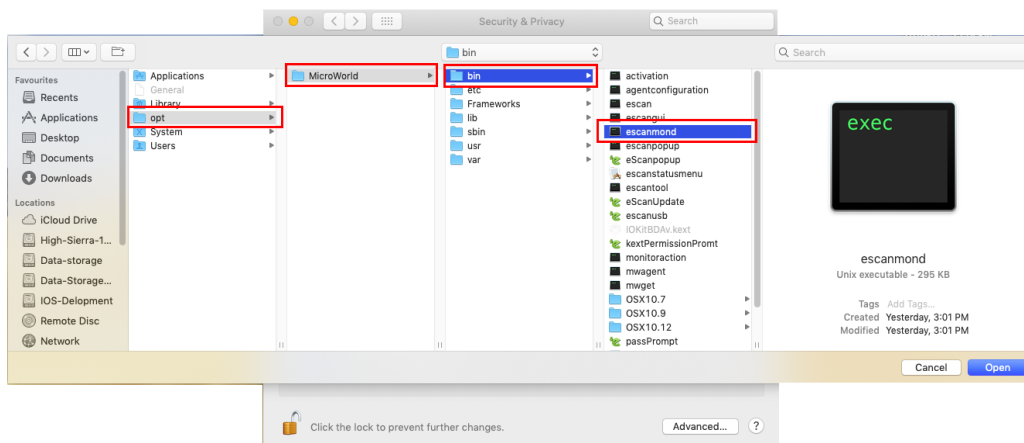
Security & Privacy
Search
General
bin
Search
Favourites
Recents
Applications
Desktop
Documents
Downloads
Locations
iCloud Drive
High-Sierra-1...
Data-storage
Data-Storage...
IOS-Delopment
Remote Disc
Network
Applications
Library
opt
System
Users
MicroWorld
bin
etc
Frameworks
lib
sbin
usr
var
activation
agentconfiguration
escan
escangui
escanmond
escanpopup
eScanpopup
escanstatusmenu
escantool
eScanUpdate
escanusb
IOKitBDAv.kext
kextPermissionPromt
monitoraction
mwagent
mwget
OSX10.7
OSX10.9
OSX10.12
passPrompt
exec
escanmond
Unix executable - 295 KB
Tags Add Tags...
Created Yesterday, 3:01 PM
Modified Yesterday, 3:01 PM
Cancel
Open
Click the lock to prevent further changes.
Advanced...
?